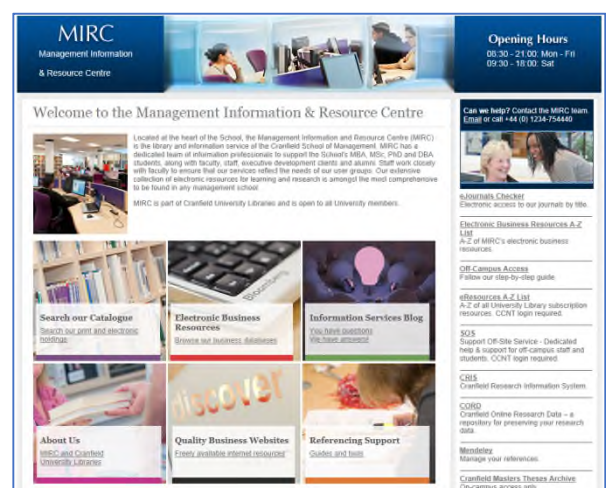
MIRC
Management Information
& Resource Centre

Opening Hours
08:30 - 21:00: Mon - Fri
09:30 - 18:00: Sat

Welcome to the Management Information & Resource Centre

Located at the heart of the School, the Management Information and Resource Centre (MIRC) is the library and information service of the Cranfield School of Management. MIRC has a dedicated team of information professionals to support the School's MBA, MSc, PhD and DBA students, along with faculty, staff, executive development clients and alumni. Staff work closely with faculty to ensure that our services reflect the needs of our user groups. Our extensive collection of electronic resources for learning and research is amongst the most comprehensive to be found in any management school.

MIRC is part of Cranfield University Libraries and is open to all University members.

Search our Catalogue
Search our print and electronic holdings

Electronic Business Resources
Browse our business databases

Information Services Blog
You have questions
We have answers!

About Us
MIRC and Cranfield University Libraries

Quality Business Websites
Freely available internet resources

Referencing Support
Guides and tools

Can we help? Contact the MIRC team. Email or call +44 (0) 1234-754440

eJournals Checker
Electronic access to our journals by title.

Electronic Business Resources A-Z List
A-Z of MIRC's electronic business resources.

Off-Campus Access
Follow our step-by-step guide.

eResources A-Z List
A-Z of all University Library subscription resources. CCNT login required.

SOS
Support Off-Site Service - Dedicated help & support for off-campus staff and students. CCNT login required.

CRIS
Cranfield Research Information System

CORD
Cranfield Online Research Data – a repository for preserving your research data.

Mendeley
Manage your references.

Cranfield Masters Theses Archive
On-campus access only.